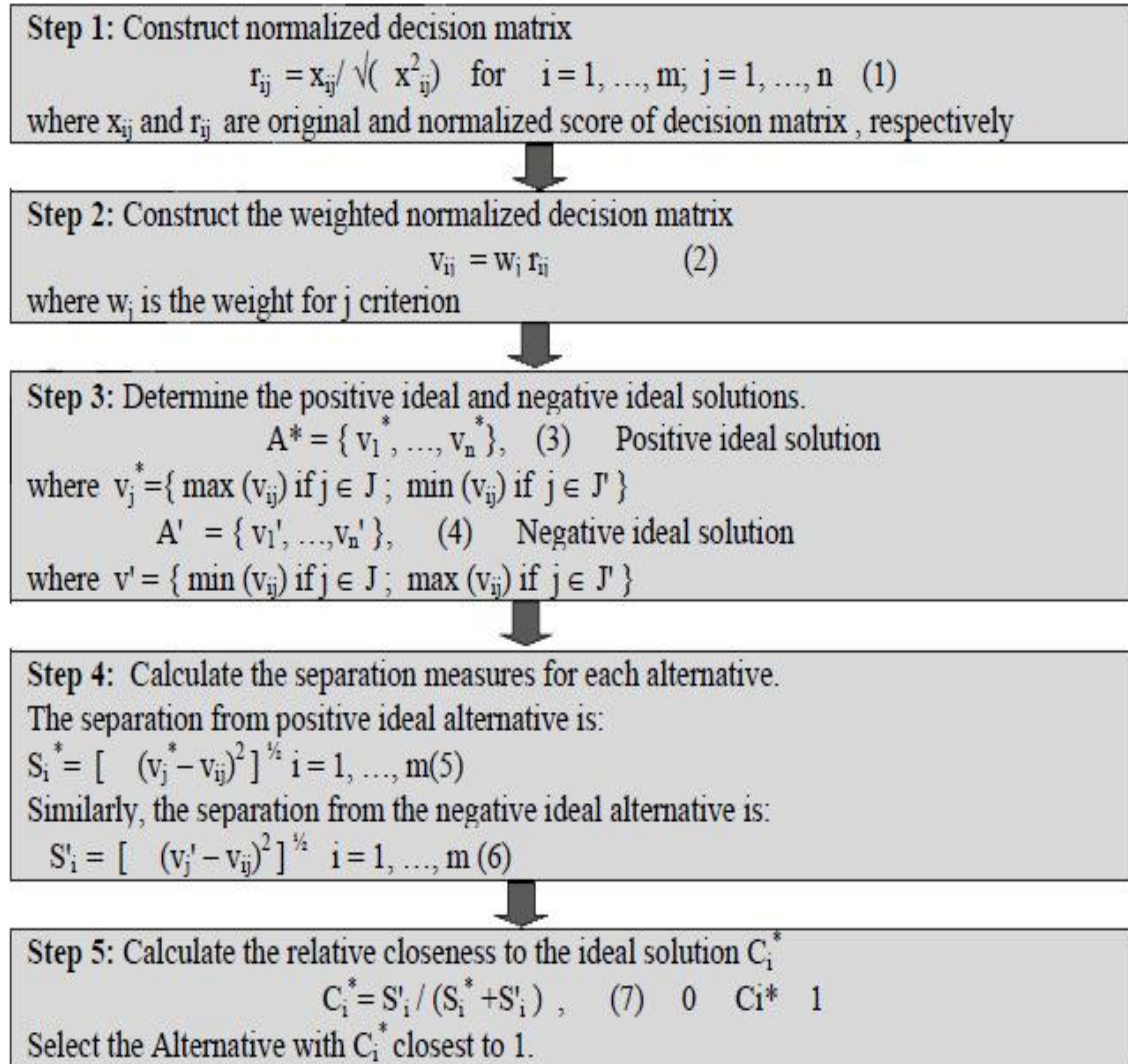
Step 1: Construct normalized decision matrix

$r_{ij} = x_{ij}/ \sqrt{( x^2_{ij})}$ for $i = 1, \ldots, m; j = 1, \ldots, n$ (1)

where $x_{ij}$ and $r_{ij}$ are original and normalized score of decision matrix , respectively

Step 2: Construct the weighted normalized decision matrix

$v_{ij} = w_i r_{ij}$ (2)

where $w_j$ is the weight for j criterion

Step 3: Determine the positive ideal and negative ideal solutions.

$A^* = \{ v_1^*, \ldots, v_n^* \}$, (3) Positive ideal solution

where $v_j^* = \{ \max (v_{ij})$ if $j \in J$ ; $\min (v_{ij})$ if $j \in J' \}$

$A' = \{ v_1', \ldots, v_n' \}$, (4) Negative ideal solution

where $v' = \{ \min (v_{ij})$ if $j \in J$ ; $\max (v_{ij})$ if $j \in J' \}$

Step 4: Calculate the separation measures for each alternative.

The separation from positive ideal alternative is:

$S_i^* = [ \ (v_j^* - v_{ij})^2 ]^{½}$ $i = 1, \ldots, m$(5)

Similarly, the separation from the negative ideal alternative is:

$S'_i = [ \ (v_j' - v_{ij})^2 ]^{½}$ $i = 1, \ldots, m$ (6)

Step 5: Calculate the relative closeness to the ideal solution $C_i^*$

$C_i^* = S'_i / (S_i^* + S'_i)$ , (7) 0 Ci* 1

Select the Alternative with $C_i^*$ closest to 1.